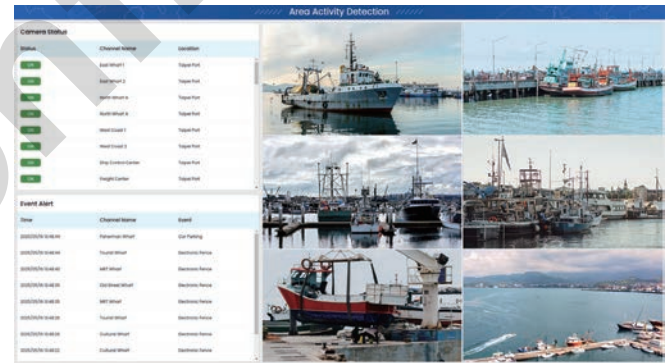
Area Activity Detection

Camera Status

| Status | Channel Name | Location |
|---|---|---|
| ON | East Wharf 1 | Taipei Port |
| ON | East Wharf 2 | Taipei Port |
| ON | North Wharf N | Taipei Port |
| ON | North Wharf S | Taipei Port |
| ON | West Coast 1 | Taipei Port |
| ON | West Coast 2 | Taipei Port |
| ON | Ship Control Center | Taipei Port |
| ON | Freight Center | Taipei Port |

Event Alert

| Time | Channel Name | Event |
|---|---|---|
| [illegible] | Fisherman Wharf | Car Parking |
| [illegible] | Tourist Wharf | Electronic Fence |
| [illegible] | MRT Wharf | Electronic Fence |
| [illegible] | Old Street Wharf | Electronic Fence |
| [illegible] | MRT Wharf | Electronic Fence |
| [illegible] | Tourist Wharf | Electronic Fence |
| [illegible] | Cultural Wharf | Electronic Fence |
| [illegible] | Cultural Wharf | Electronic Fence |